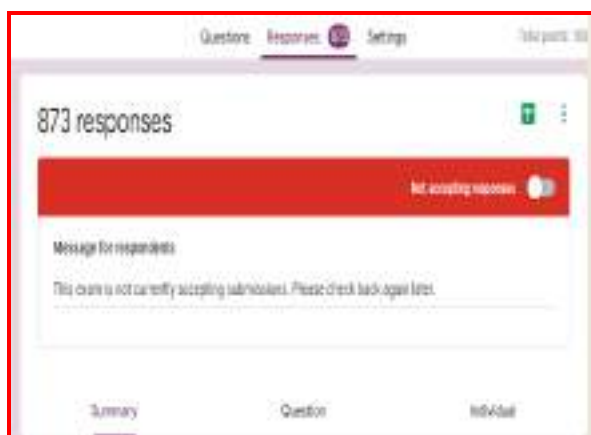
Questions Responses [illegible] Settings Total points: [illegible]

873 responses

Not accepting responses

Message for respondents

This exam is not currently accepting submissions. Please check back again later.

Summary Question Individual